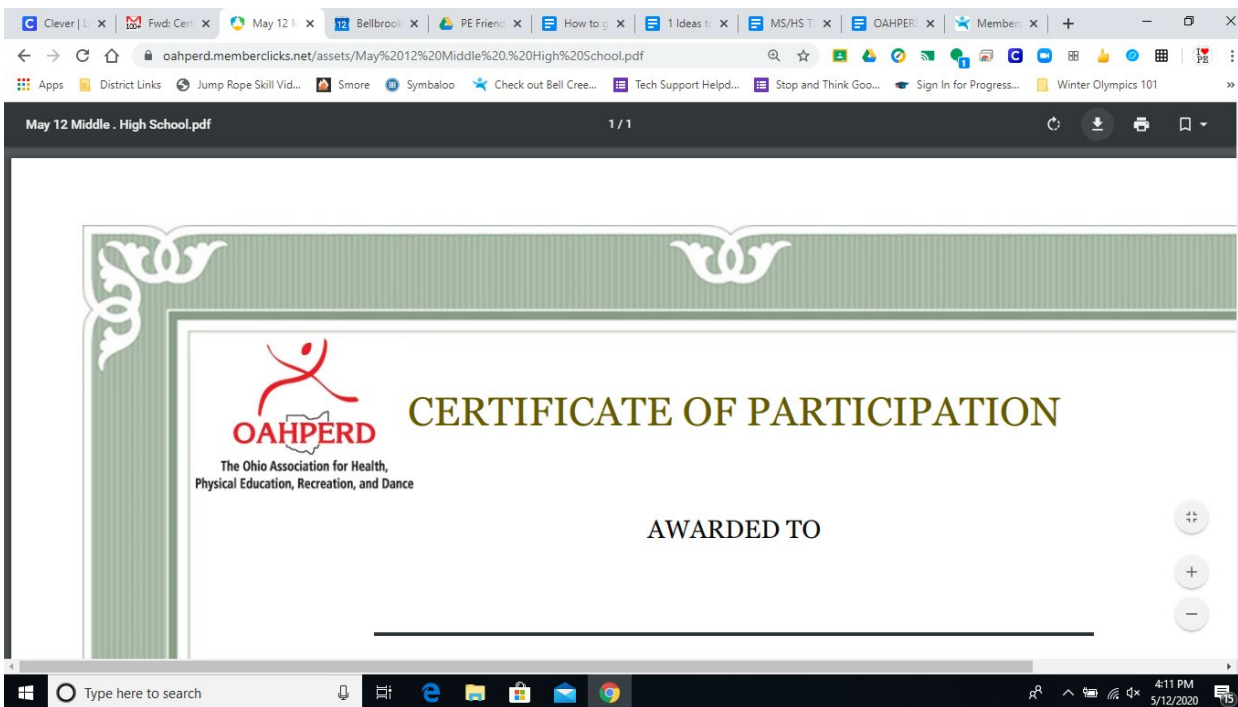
Clever | L × | Fwd: Cert × | May 12 M × | 12 Bellbrook × | PE Friend × | How to g × | 1 Ideas t × | MS/HS T × | OAHPERI × | Member × | +

oahperd.memberclicks.net/assets/May%2012%20Middle%20.%20High%20School.pdf

Apps | District Links | Jump Rope Skill Vid... | Smore | Symbaloo | Check out Bell Cree... | Tech Support Helpd... | Stop and Think Goo... | Sign In for Progress... | Winter Olympics 101 | »

May 12 Middle . High School.pdf

1 / 1

OAHPERD
The Ohio Association for Health, Physical Education, Recreation, and Dance

CERTIFICATE OF PARTICIPATION

AWARDED TO

Type here to search

4:11 PM
5/12/2020

15